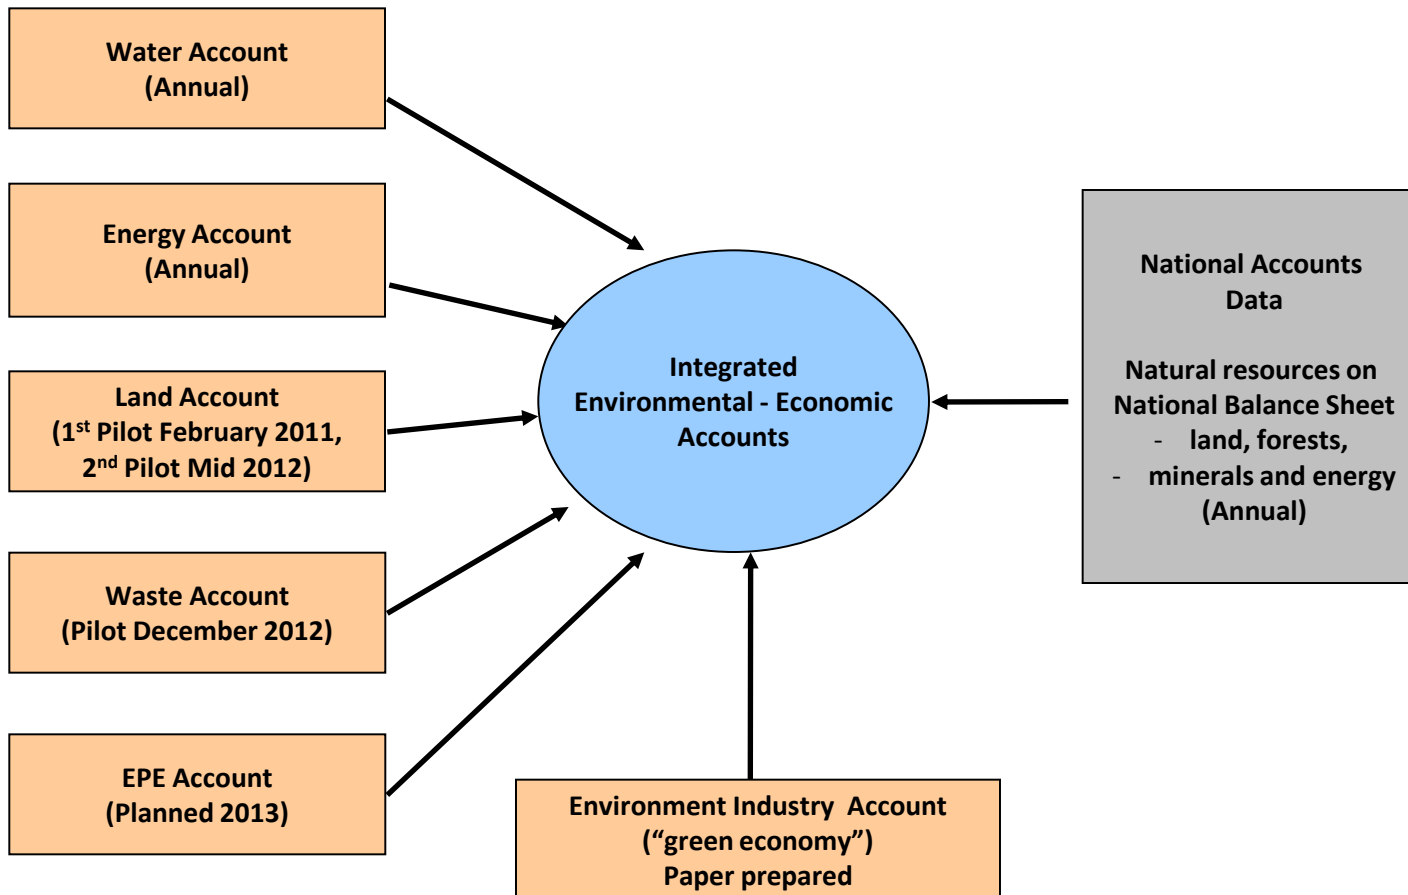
Water Account
(Annual)

Energy Account
(Annual)

Land Account
($1^{st}$ Pilot February 2011,
$2^{nd}$ Pilot Mid 2012)

Waste Account
(Pilot December 2012)

EPE Account
(Planned 2013)

Integrated Environmental - Economic Accounts

National Accounts Data

Natural resources on National Balance Sheet
- land, forests,
- minerals and energy
(Annual)

Environment Industry Account
("green economy")
Paper prepared